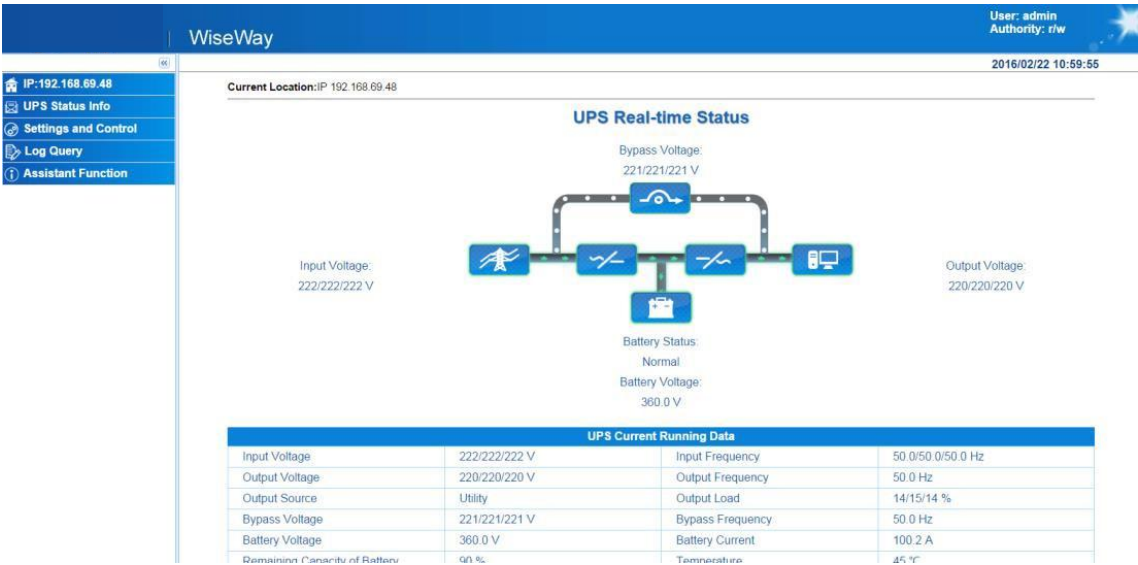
WiseWay

User: admin
Authority: r/w

2016/02/22 10:59:55

IP:192.168.69.48
UPS Status Info
Settings and Control
Log Query
Assistant Function

Current Location:IP 192.168.69.48

UPS Real-time Status

Bypass Voltage:
221/221/221 V

Input Voltage:
222/222/222 V

Output Voltage:
220/220/220 V

Battery Status:
Normal
Battery Voltage:
360.0 V

UPS Current Running Data

| Input Voltage | 222/222/222 V | Input Frequency | 50.0/50.0/50.0 Hz |
|---|---|---|---|
| Output Voltage | 220/220/220 V | Output Frequency | 50.0 Hz |
| Output Source | Utility | Output Load | 14/15/14 % |
| Bypass Voltage | 221/221/221 V | Bypass Frequency | 50.0 Hz |
| Battery Voltage | 360.0 V | Battery Current | 100.2 A |
| Remaining Capacity of Battery | 90 % | Temperature | 45 °C |